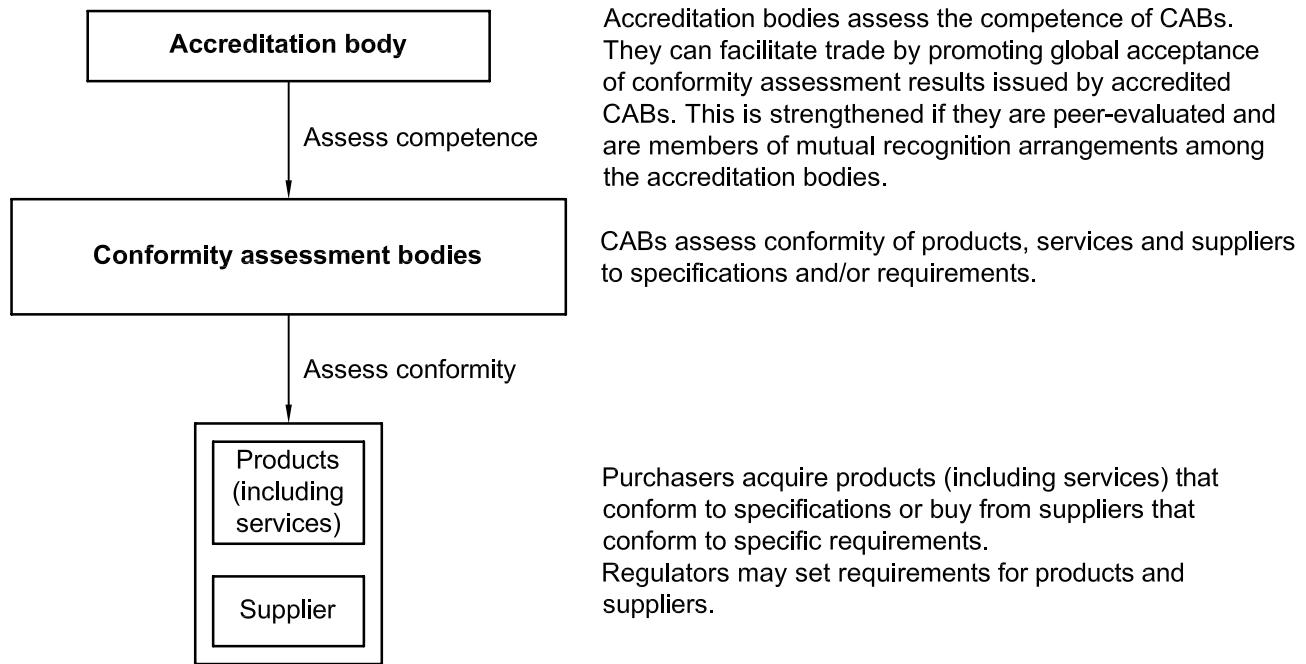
Accreditation body

Accreditation bodies assess the competence of CABs. They can facilitate trade by promoting global acceptance of conformity assessment results issued by accredited CABs. This is strengthened if they are peer-evaluated and are members of mutual recognition arrangements among the accreditation bodies.

Assess competence

Conformity assessment bodies

CABs assess conformity of products, services and suppliers to specifications and/or requirements.

Assess conformity

Products (including services)

Supplier

Purchasers acquire products (including services) that conform to specifications or buy from suppliers that conform to specific requirements.
Regulators may set requirements for products and suppliers.